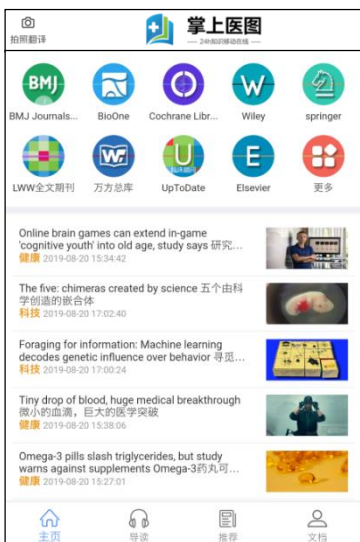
拍照翻译

掌上医图
— 24小时移动在线 —

BMJ
BMJ Journals...

BioOne

Cochrane Libr...

W
Wiley

springer

LWW全文期刊

W
万方总库

U
UpToDate

E
Elsevier

更多

Online brain games can extend in-game 'cognitive youth' into old age, study says 研究...
健康 2019-08-20 15:34:42

The five: chimeras created by science 五个由科学创造的嵌合体
科技 2019-08-20 17:02:40

Foraging for information: Machine learning decodes genetic influence over behavior 寻觅...
科技 2019-08-20 17:00:24

Tiny drop of blood, huge medical breakthrough 微小的血滴，巨大的医学突破
健康 2019-08-20 15:38:06

Omega-3 pills slash triglycerides, but study warns against supplements Omega-3药丸可...
健康 2019-08-20 15:27:01

主页
导读
推荐
文档